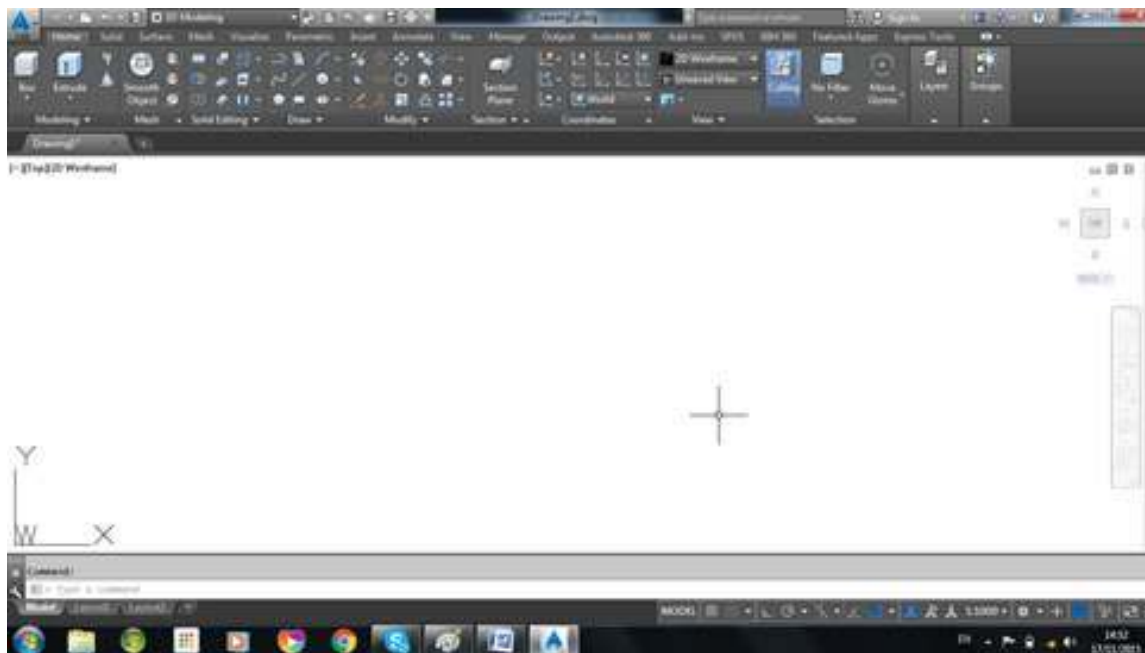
3D Modeling
Drawing1.dwg
Home Solid Surface Mesh Visualize Parametric Insert Annotate View Manage Output Autodesk 360 Add-ins SPDS BIM 360 Featured Apps Express Tools
Box Extrude Smooth Object Section Plane Culling No Filter Move Gizmo Layers Groups
Modeling Mesh Solid Editing Draw Modify Section Coordinates View Selection
2D Wireframe
Unsaved View
World
Drawing1*
[-][Top][2D Wireframe]
N
W TOP E
S
WCS
Y
W X
Command:
Type a command
Model Layout1 Layout2
MODEL
1:1000
14:32
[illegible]